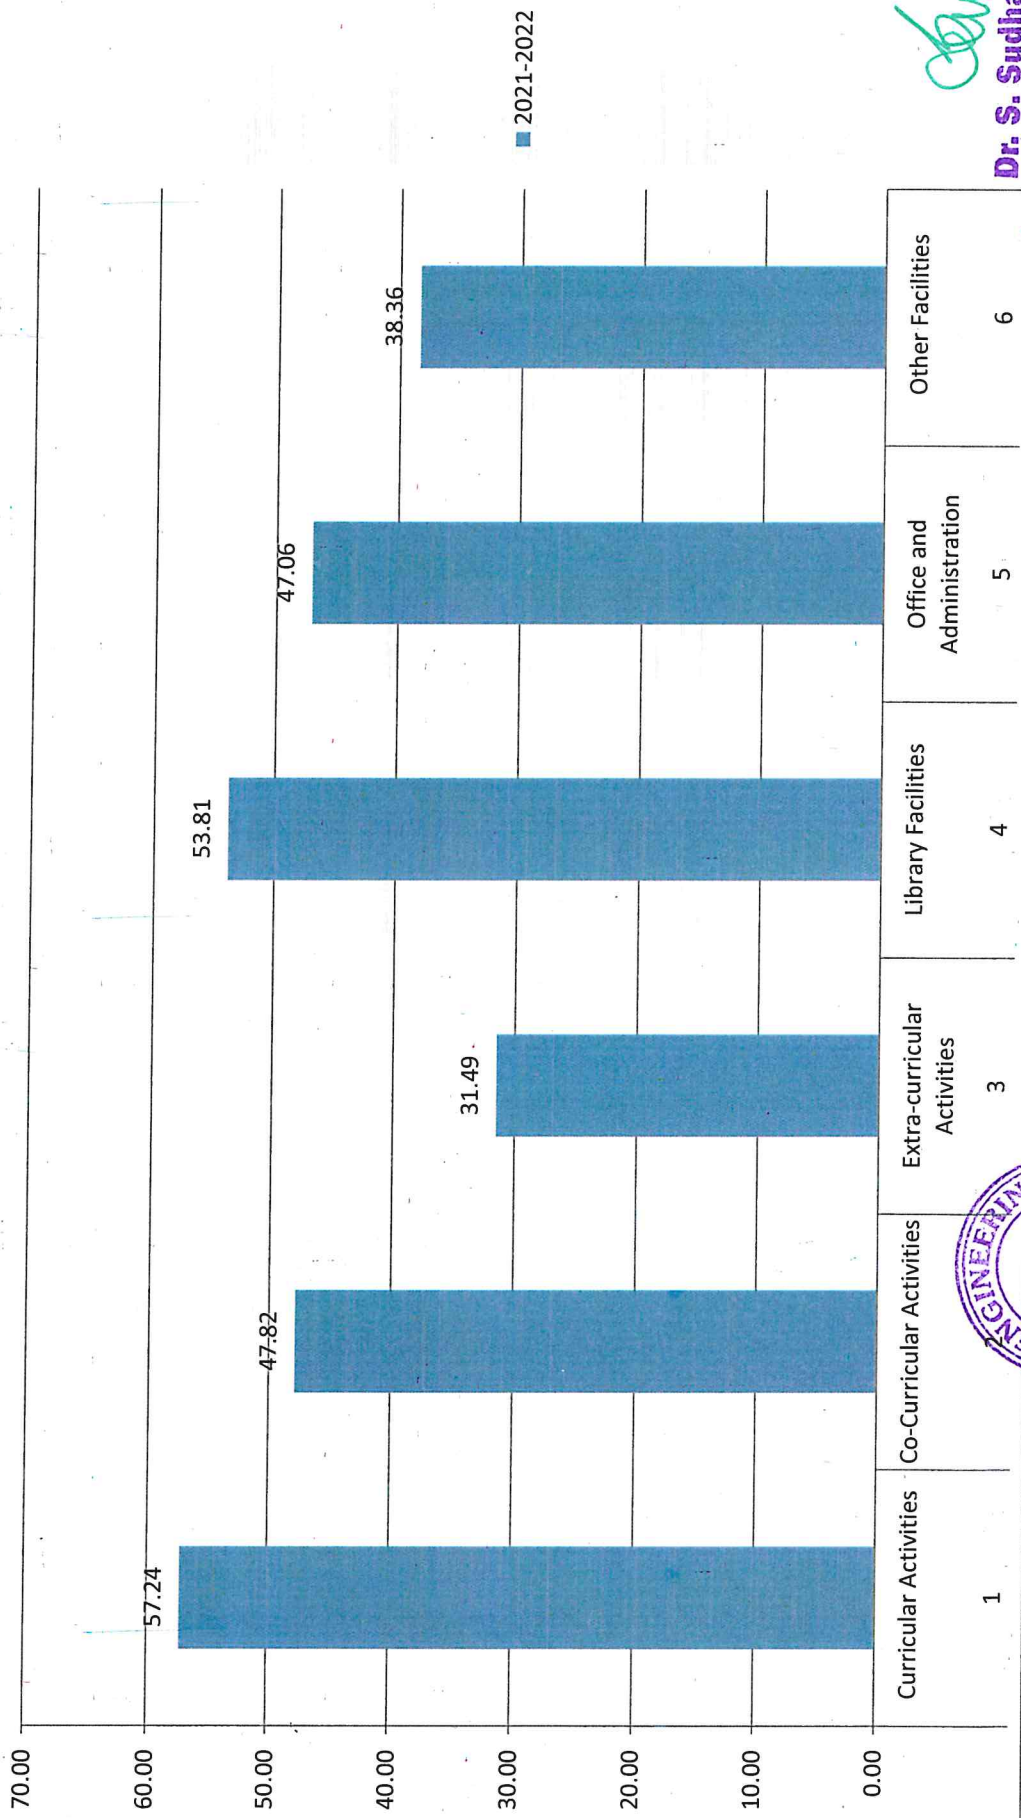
2021-2022

70.00
60.00
50.00
40.00
30.00
20.00
10.00
0.00

57.24
47.82
31.49
53.81
47.06
38.36

| Curricular Activities | Co-Curricular Activities | Extra-curricular Activities | Library Facilities | Office and Administration | Other Facilities |
|---|---|---|---|---|---|
| 1 | 2 | 3 | 4 | 5 | 6 |

GINEERIN

Dr. S. Sudha